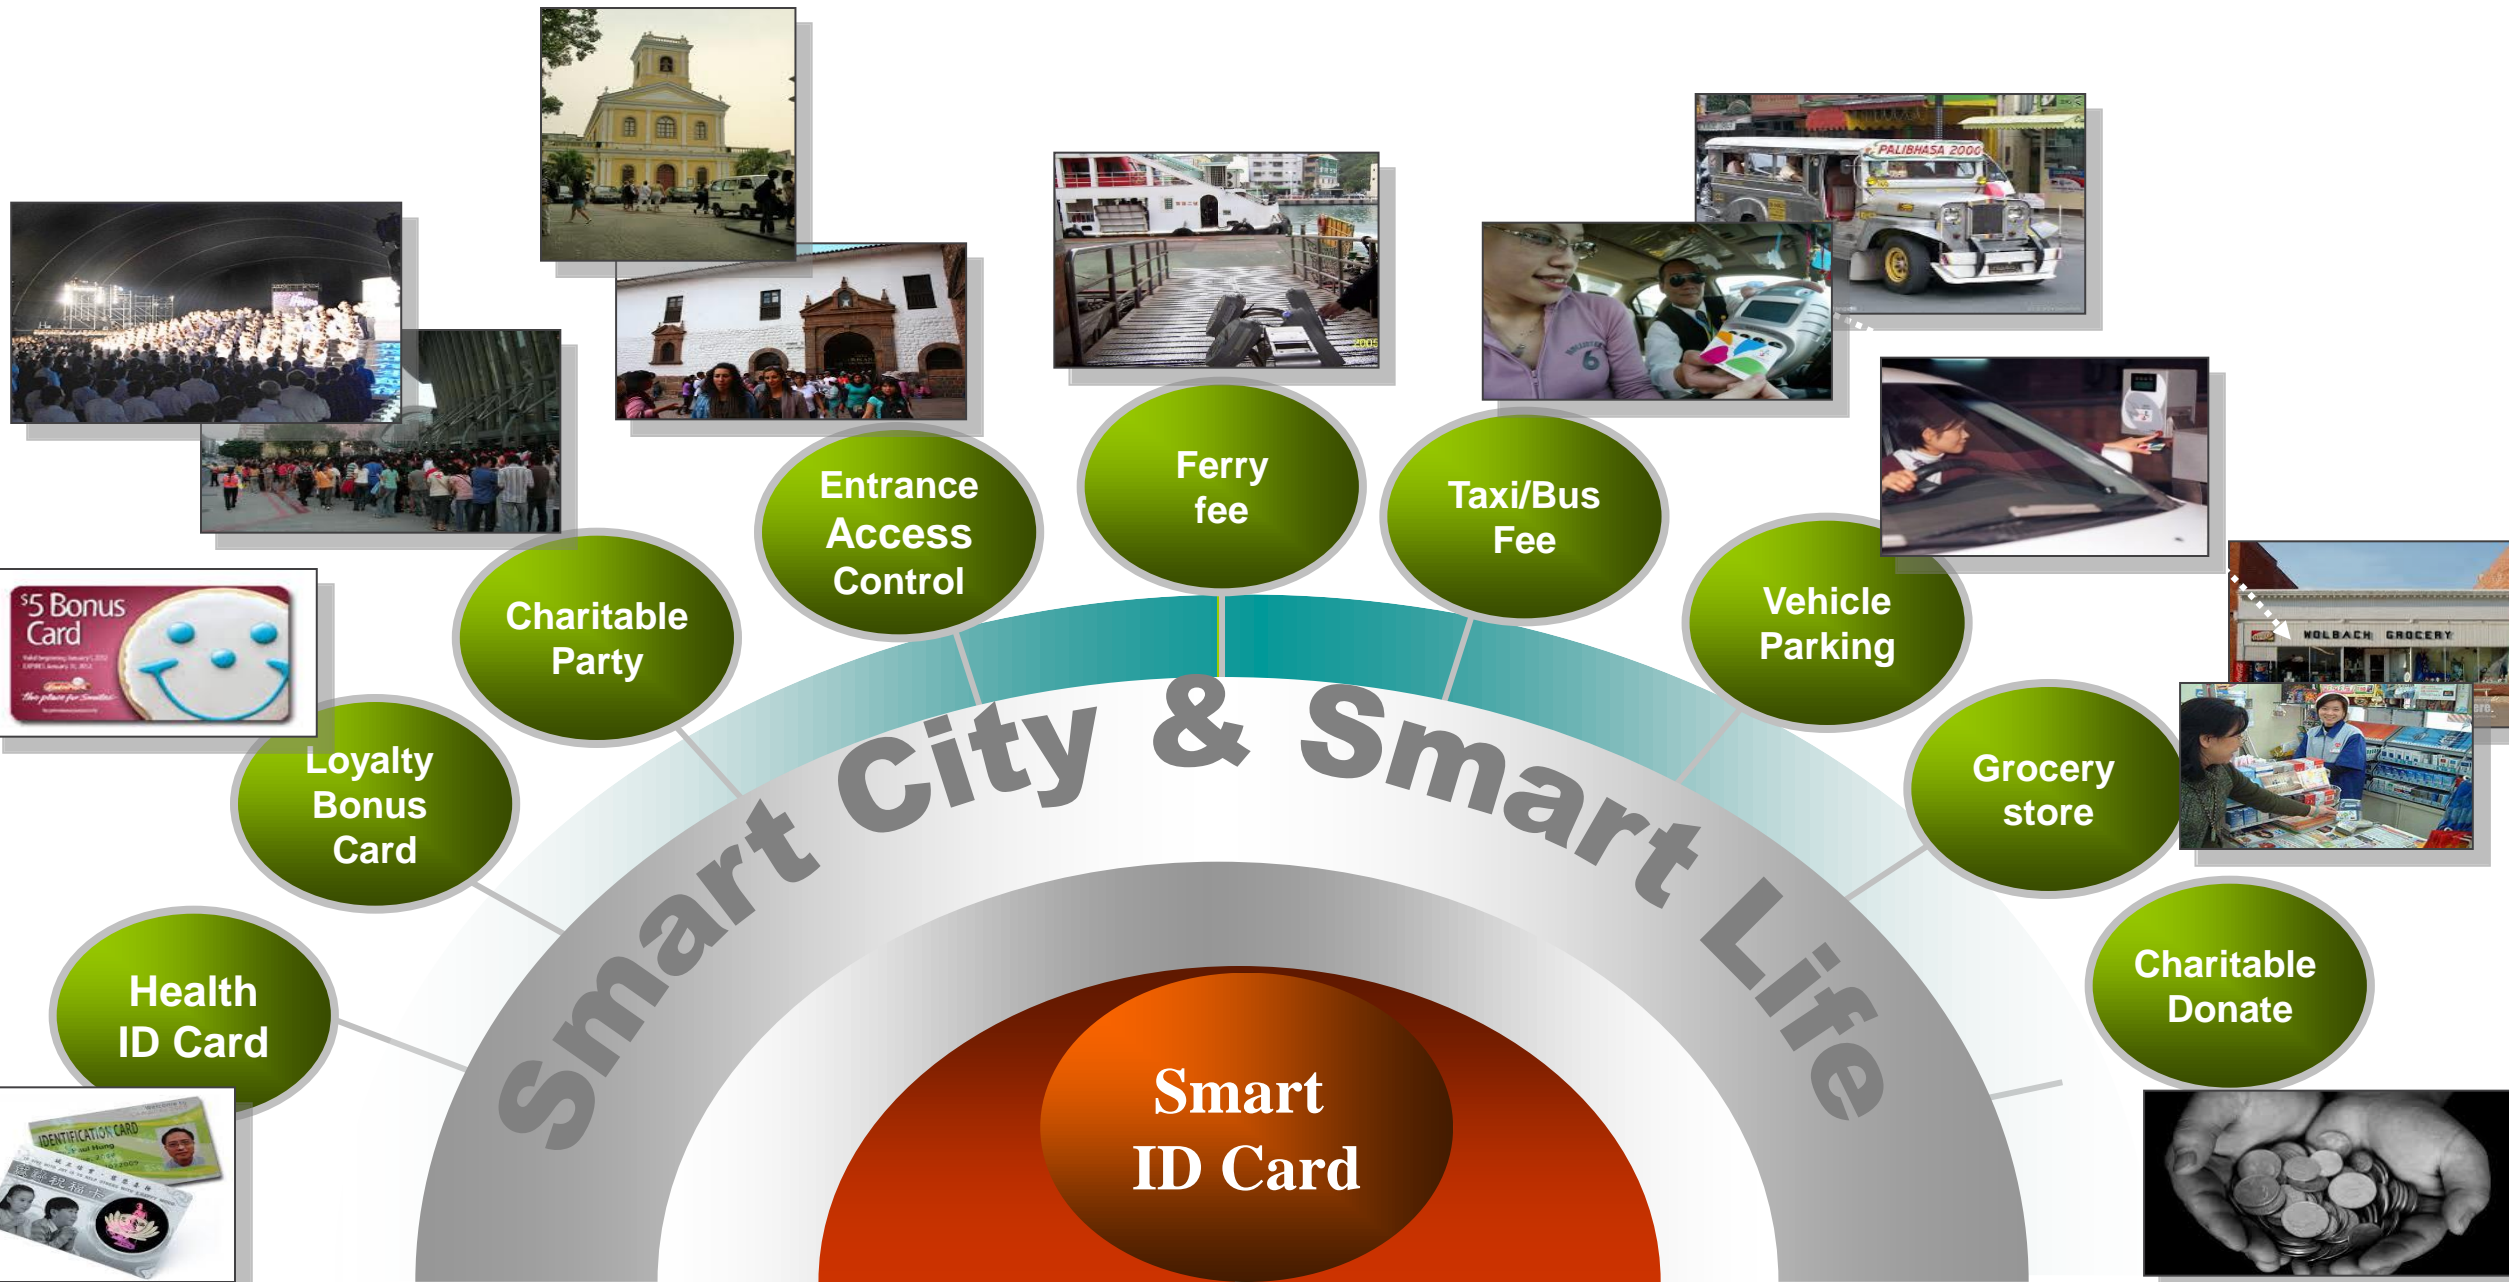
$5 Bonus Card

Health ID Card

Loyalty Bonus Card

Charitable Party

Entrance Access Control

Ferry fee

Taxi/Bus Fee

Vehicle Parking

Grocery store

Charitable Donate

PALIBHASA 2000

WOLBACH GROCERY

IDENTIFICATION CARD

Smart City & Smart Life

Smart ID Card